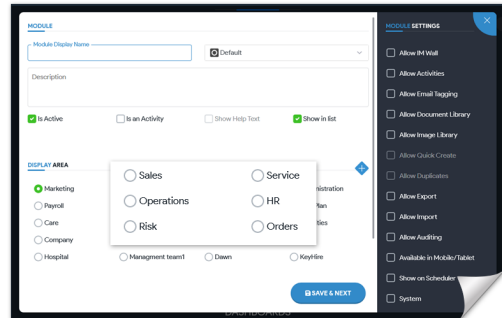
MODULE

Module Display Name

Default

Description

Is Active

Is an Activity

Show Help Text

Show in list

DISPLAY AREA

Marketing

Payroll

Care

Company

Hospital

Managment team1

Dawn

KeyHire

istration

Plan

ties

Sales

Service

Operations

HR

Risk

Orders

SAVE & NEXT

DASHBOARDS

MODULE SETTINGS

Allow IM Wall

Allow Activities

Allow Email Tagging

Allow Document Library

Allow Image Library

Allow Quick Create

Allow Duplicates

Allow Export

Allow Import

Allow Auditing

Available in Mobile/Tablet

Show on Scheduler W

System